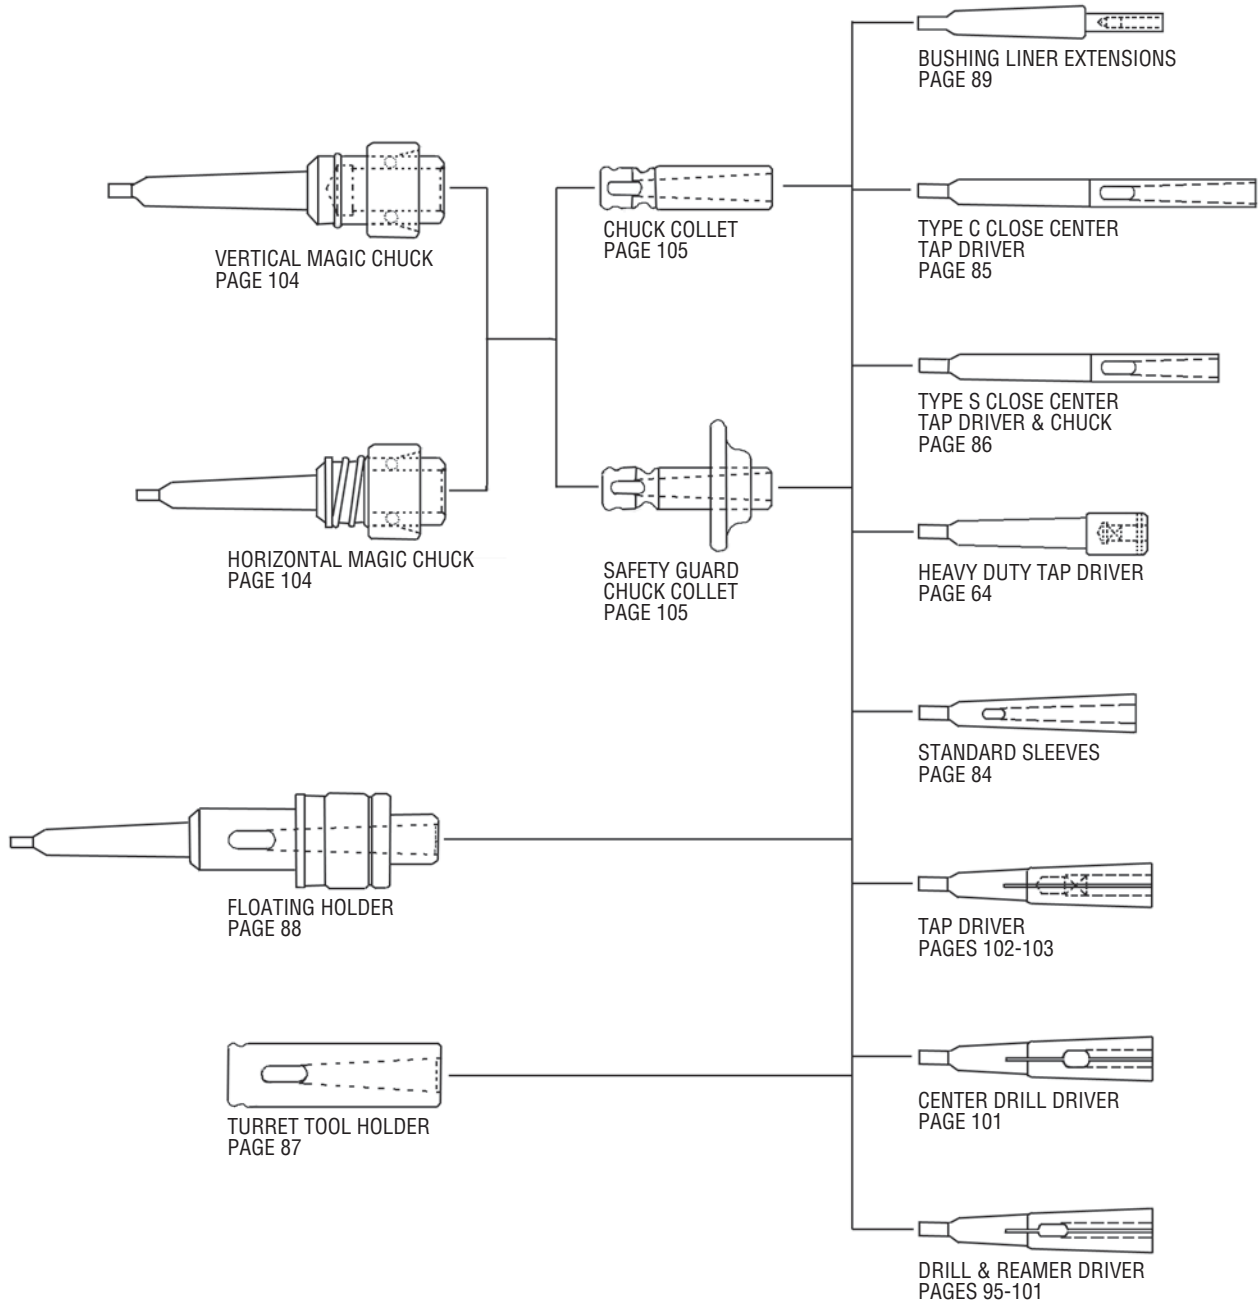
VERTICAL MAGIC CHUCK
PAGE 104

HORIZONTAL MAGIC CHUCK
PAGE 104

CHUCK COLLET
PAGE 105

SAFETY GUARD
CHUCK COLLET
PAGE 105

FLOATING HOLDER
PAGE 88

TURRET TOOL HOLDER
PAGE 87

BUSHING LINER EXTENSIONS
PAGE 89

TYPE C CLOSE CENTER
TAP DRIVER
PAGE 85

TYPE S CLOSE CENTER
TAP DRIVER & CHUCK
PAGE 86

HEAVY DUTY TAP DRIVER
PAGE 64

STANDARD SLEEVES
PAGE 84

TAP DRIVER
PAGES 102-103

CENTER DRILL DRIVER
PAGE 101

DRILL & REAMER DRIVER
PAGES 95-101